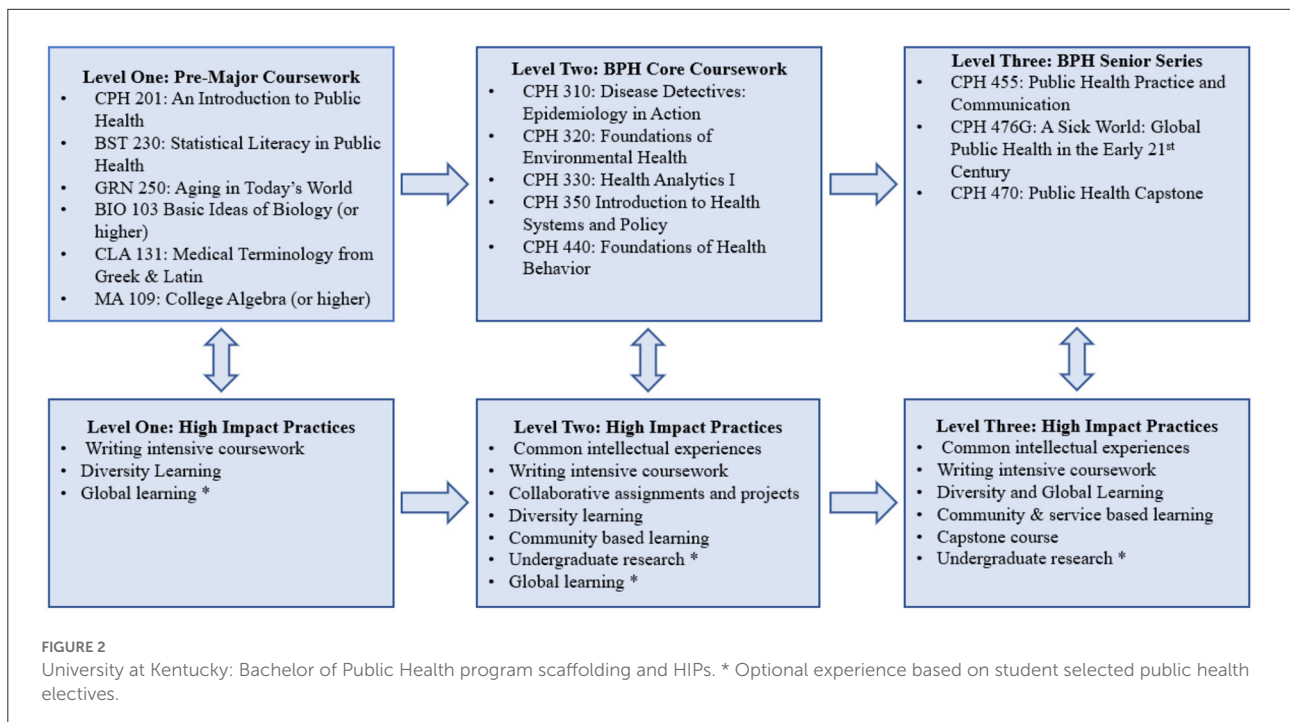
**Level One: Pre-Major Coursework**
- CPH 201: An Introduction to Public Health
- BST 230: Statistical Literacy in Public Health
- GRN 250: Aging in Today's World
- BIO 103 Basic Ideas of Biology (or higher)
- CLA 131: Medical Terminology from Greek & Latin
- MA 109: College Algebra (or higher)

**Level Two: BPH Core Coursework**
- CPH 310: Disease Detectives: Epidemiology in Action
- CPH 320: Foundations of Environmental Health
- CPH 330: Health Analytics I
- CPH 350 Introduction to Health Systems and Policy
- CPH 440: Foundations of Health Behavior

**Level Three: BPH Senior Series**
- CPH 455: Public Health Practice and Communication
- CPH 476G: A Sick World: Global Public Health in the Early 21$^{st}$ Century
- CPH 470: Public Health Capstone

**Level One: High Impact Practices**
- Writing intensive coursework
- Diversity Learning
- Global learning *

**Level Two: High Impact Practices**
- Common intellectual experiences
- Writing intensive coursework
- Collaborative assignments and projects
- Diversity learning
- Community based learning
- Undergraduate research *
- Global learning *

**Level Three: High Impact Practices**
- Common intellectual experiences
- Writing intensive coursework
- Diversity and Global Learning
- Community & service based learning
- Capstone course
- Undergraduate research *

FIGURE 2
University at Kentucky: Bachelor of Public Health program scaffolding and HIPs. * Optional experience based on student selected public health electives.